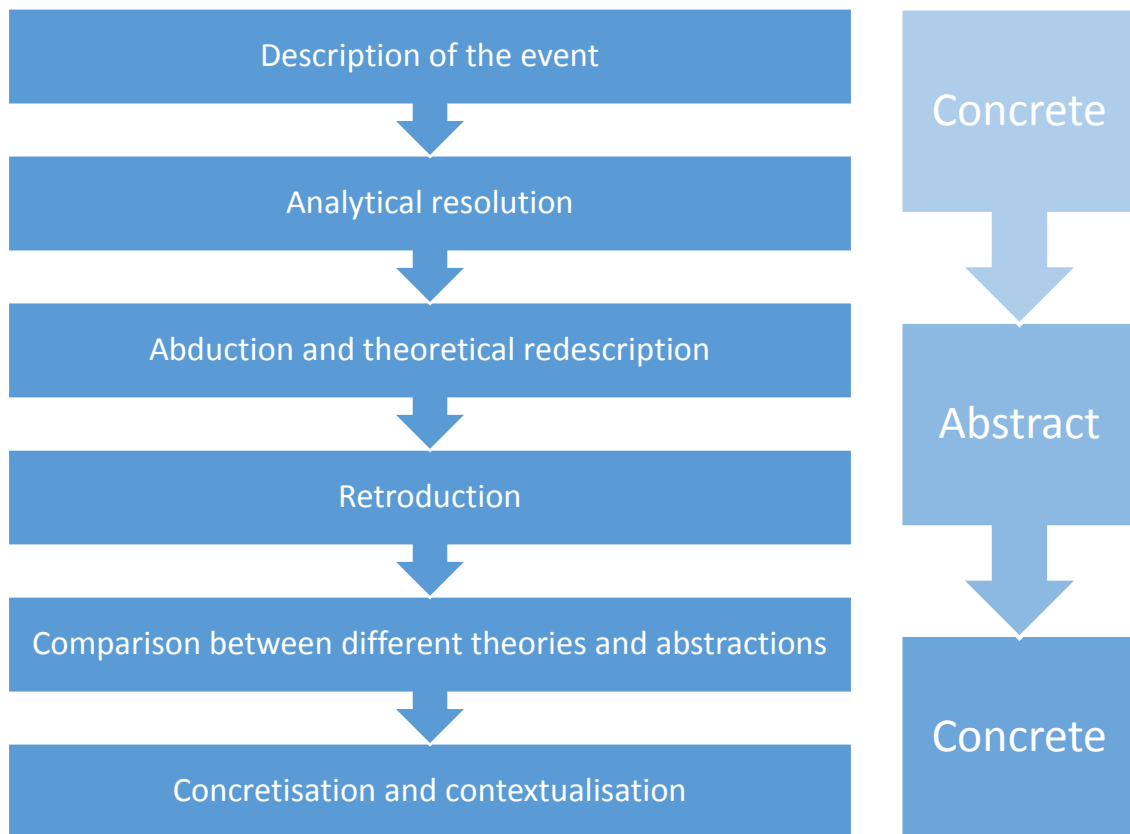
Description of the event

Analytical resolution

Abduction and theoretical redescription

Retroduction

Comparison between different theories and abstractions

Concretisation and contextualisation

Concrete

Abstract

Concrete